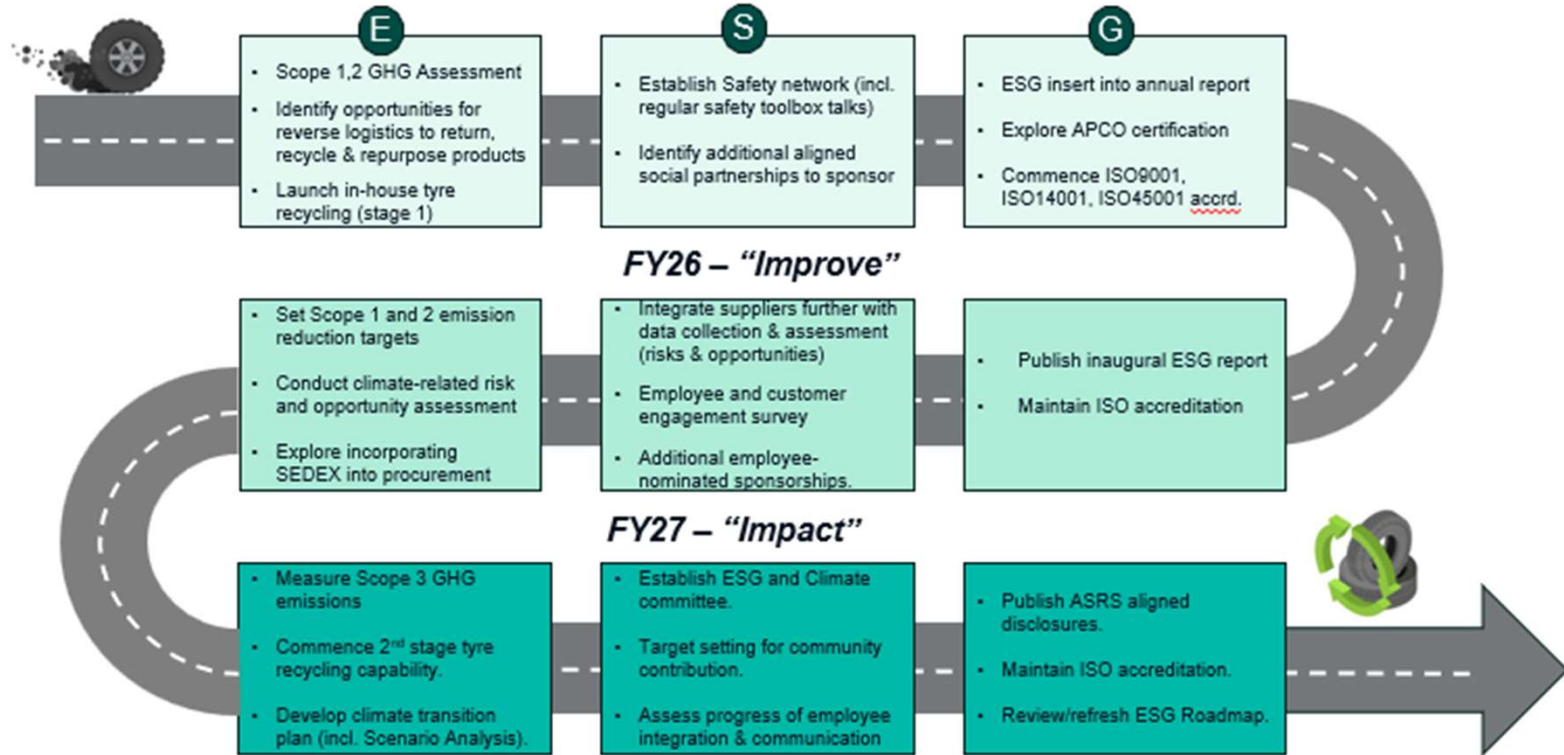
E

S

G

- Scope 1,2 GHG Assessment
- Identify opportunities for reverse logistics to return, recycle & repurpose products
- Launch in-house tyre recycling (stage 1)

- Establish Safety network (incl. regular safety toolbox talks)
- Identify additional aligned social partnerships to sponsor

- ESG insert into annual report
- Explore APCO certification
- Commence ISO9001, ISO14001, ISO45001 accrd.

FY26 – "Improve"

- Set Scope 1 and 2 emission reduction targets
- Conduct climate-related risk and opportunity assessment
- Explore incorporating SEDEX into procurement

- Integrate suppliers further with data collection & assessment (risks & opportunities)
- Employee and customer engagement survey
- Additional employee-nominated sponsorships.

- Publish inaugural ESG report
- Maintain ISO accreditation

FY27 – "Impact"

- Measure Scope 3 GHG emissions
- Commence 2$^{nd}$ stage tyre recycling capability.
- Develop climate transition plan (incl. Scenario Analysis).

- Establish ESG and Climate committee.
- Target setting for community contribution.
- Assess progress of employee integration & communication

- Publish ASRS aligned disclosures.
- Maintain ISO accreditation.
- Review/refresh ESG Roadmap.